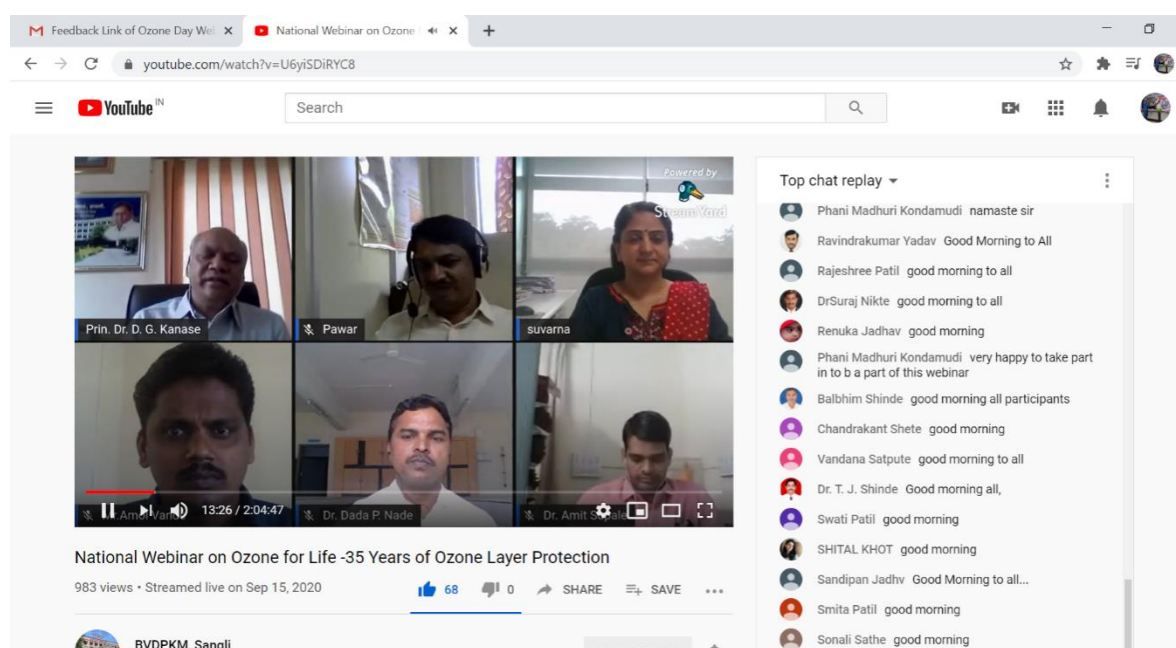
Feedback Link of Ozone Day We
National Webinar on Ozone
youtube.com/watch?v=U6yiSDiRYC8
YouTube IN
Search

Powered by
StreamYard
Prin. Dr. D. G. Kanase
Pawar
suvarna
Amol Varal
Dr. Dada P. Nade
Dr. Amit Supale
13:26 / 2:04:47

National Webinar on Ozone for Life -35 Years of Ozone Layer Protection
983 views • Streamed live on Sep 15, 2020
68
0
SHARE
SAVE
BVDPKM, Sangli

Top chat replay
Phani Madhuri Kondamudi namaste sir
Ravindrakumar Yadav Good Morning to All
Rajeshree Patil good morning to all
DrSuraj Nikte good morning to all
Renuka Jadhav good morning
Phani Madhuri Kondamudi very happy to take part in to b a part of this webinar
Balbhim Shinde good morning all participants
Chandrakant Shete good morning
Vandana Satpute good morning to all
Dr. T. J. Shinde Good morning all,
Swati Patil good morning
SHITAL KHOT good morning
Sandipan Jadhv Good Morning to all...
Smita Patil good morning
Sonali Sathe good morning